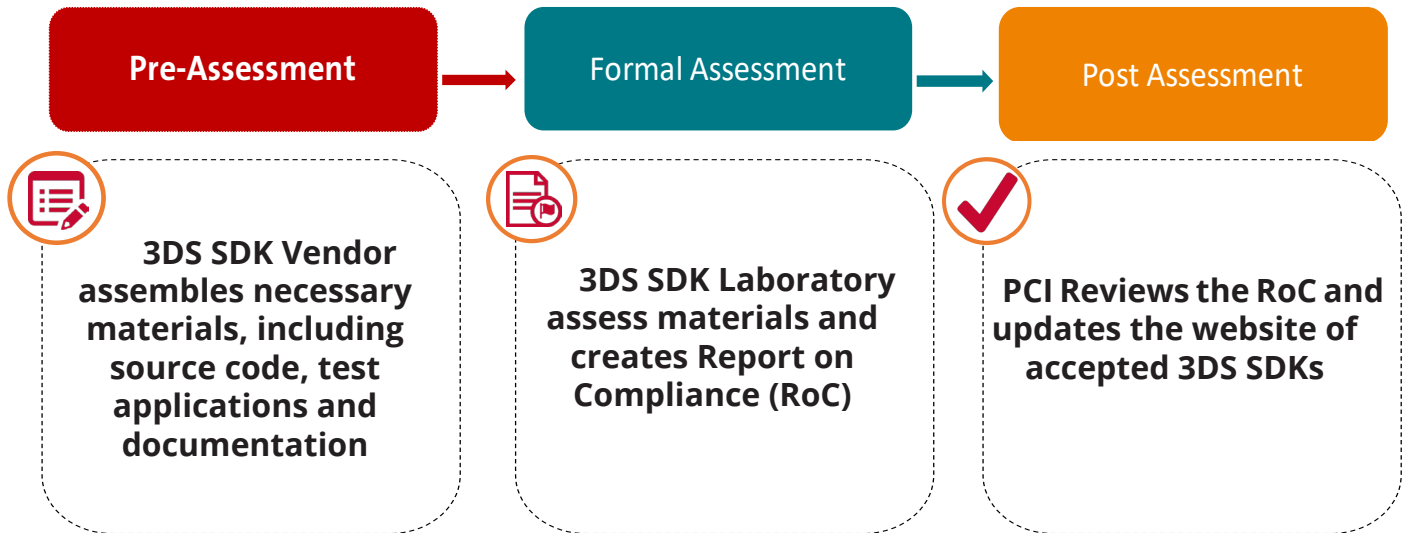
Pre-Assessment

Formal Assessment

Post Assessment

3DS SDK Vendor assembles necessary materials, including source code, test applications and documentation

3DS SDK Laboratory assess materials and creates Report on Compliance (RoC)

PCI Reviews the RoC and updates the website of accepted 3DS SDKs